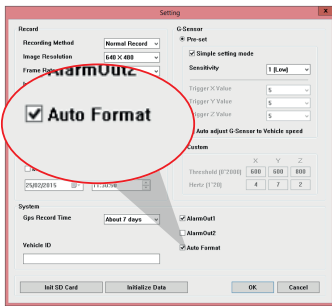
Setting

Record

Recording Method Normal Record

Image Resolution 640 X 480

Frame Rate

AlarmOut2

Auto Format

25/02/2015 11:30:56

G-Sensor

Pre-set

Simple setting mode

Sensitivity 1 (Low)

Trigger X Value 5

Trigger Y Value 5

Trigger Z Value 5

Auto adjust G-Sensor to Vehicle speed

Custom

| | X | Y | Z |
|---|---|---|---|
| Threshold (F'2000) | 600 | 600 | 800 |
| Hertz (1'20) | 4 | 7 | 2 |

System

Gps Record Time About 7 days

Vehicle ID

AlarmOut1

AlarmOut2

Auto Format

Init SD Card

Initialize Data

OK

Cancel